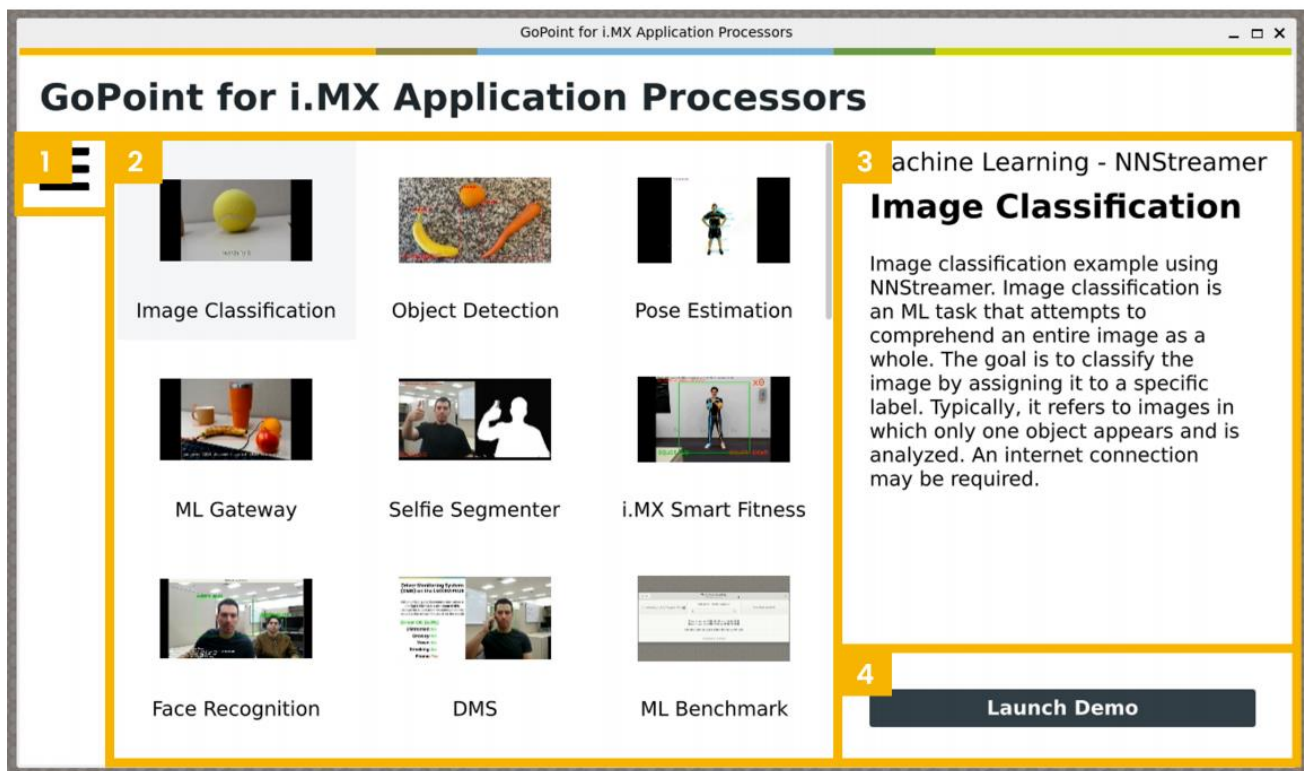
GoPoint for i.MX Application Processors

GoPoint for i.MX Application Processors

1

2

Image Classification

Object Detection

Pose Estimation

ML Gateway

Selfie Segmenter

i.MX Smart Fitness

Face Recognition

DMS

ML Benchmark

3 achine Learning - NNStreamer

Image Classification

Image classification example using NNStreamer. Image classification is an ML task that attempts to comprehend an entire image as a whole. The goal is to classify the image by assigning it to a specific label. Typically, it refers to images in which only one object appears and is analyzed. An internet connection may be required.

4

Launch Demo